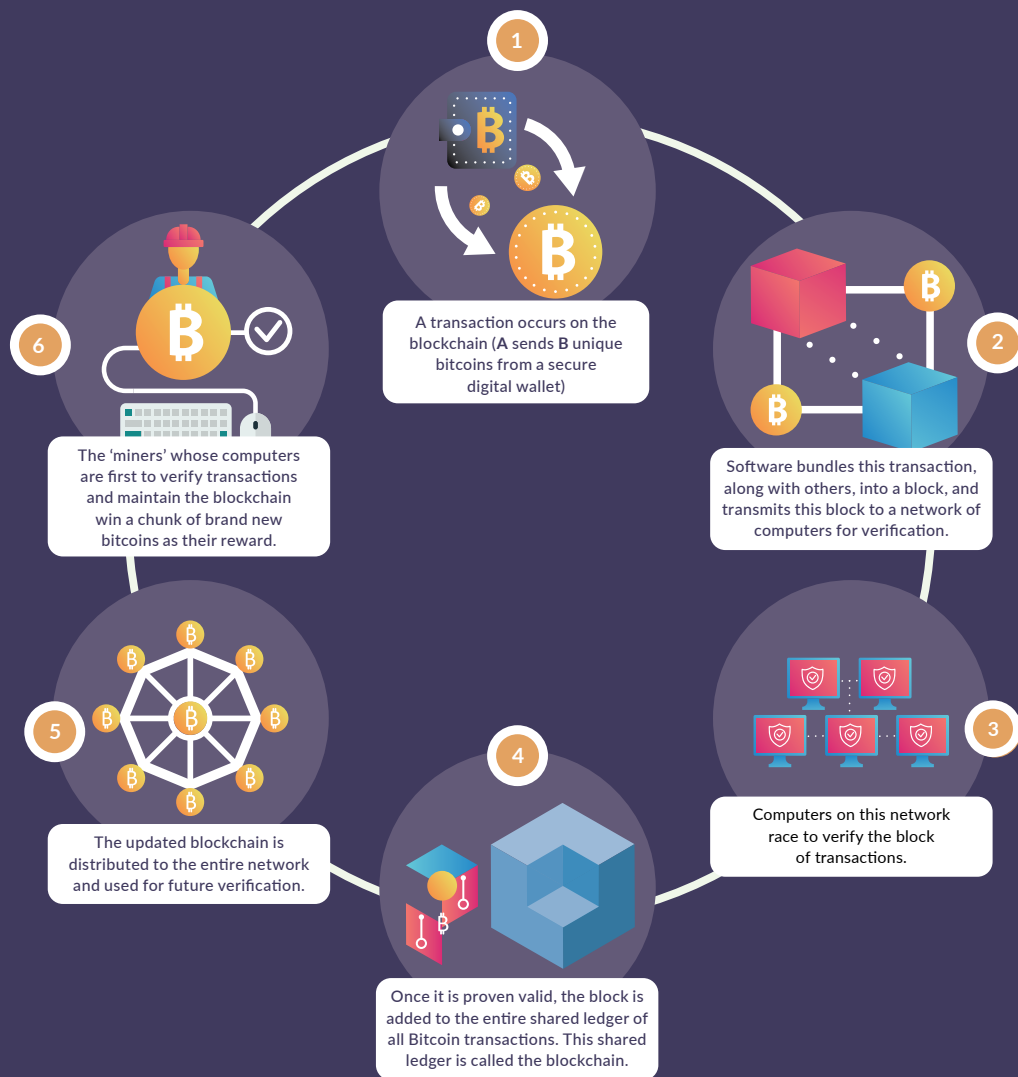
1

A transaction occurs on the blockchain (**A** sends **B** unique bitcoins from a secure digital wallet)

2

Software bundles this transaction, along with others, into a block, and transmits this block to a network of computers for verification.

3

Computers on this network race to verify the block of transactions.

4

Once it is proven valid, the block is added to the entire shared ledger of all Bitcoin transactions. This shared ledger is called the blockchain.

5

The updated blockchain is distributed to the entire network and used for future verification.

6

The 'miners' whose computers are first to verify transactions and maintain the blockchain win a chunk of brand new bitcoins as their reward.